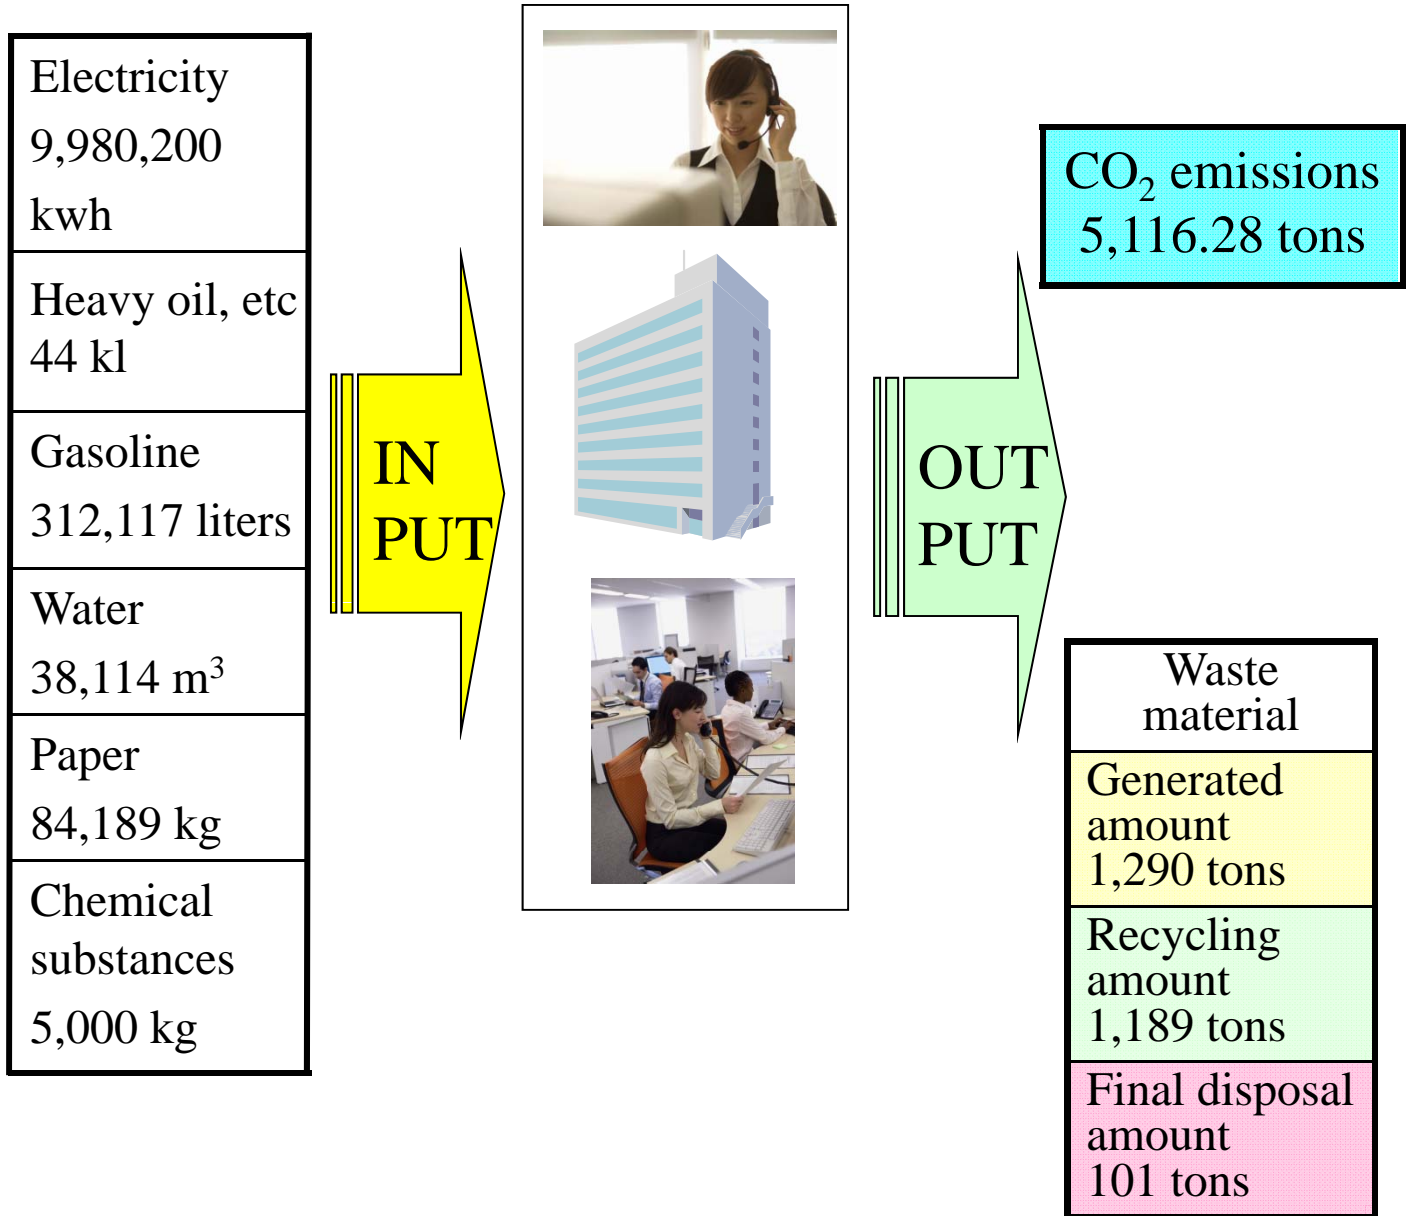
| Electricity 9,980,200 kwh |
|---|
| Heavy oil, etc 44 kl |
| Gasoline 312,117 liters |
| Water 38,114 $m^3$ |
| Paper 84,189 kg |
| Chemical substances 5,000 kg |

IN PUT

OUT PUT

$CO_2$ emissions 5,116.28 tons

| Waste material |
|---|
| Generated amount 1,290 tons |
| Recycling amount 1,189 tons |
| Final disposal amount 101 tons |